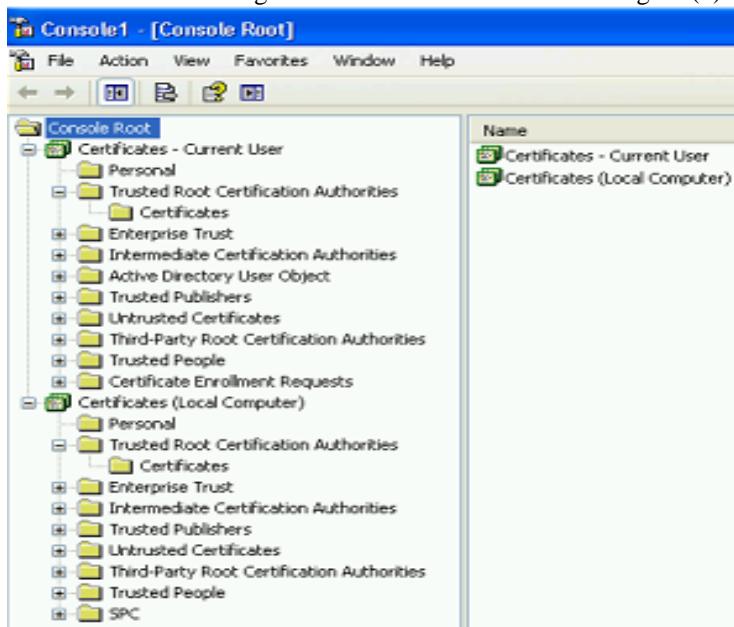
Console1 - [Console Root]

File Action View Favorites Window Help

Console Root
Certificates - Current User
Personal
Trusted Root Certification Authorities
Certificates
Enterprise Trust
Intermediate Certification Authorities
Active Directory User Object
Trusted Publishers
Untrusted Certificates
Third-Party Root Certification Authorities
Trusted People
Certificate Enrollment Requests
Certificates (Local Computer)
Personal
Trusted Root Certification Authorities
Certificates
Enterprise Trust
Intermediate Certification Authorities
Trusted Publishers
Untrusted Certificates
Third-Party Root Certification Authorities
Trusted People
SPC

Name
Certificates - Current User
Certificates (Local Computer)